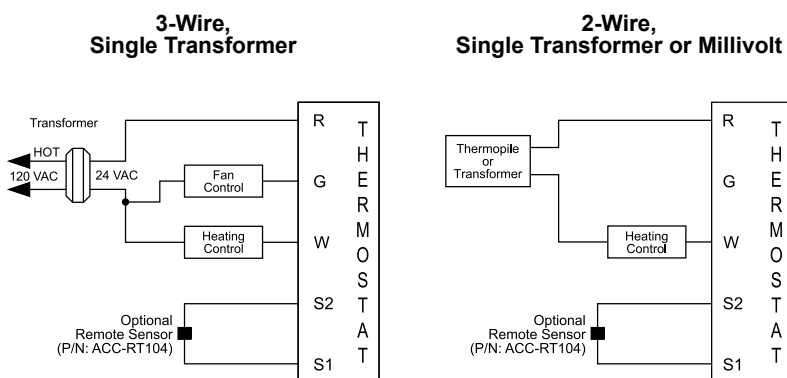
3-Wire,
Single Transformer

Transformer
HOT
120 VAC
24 VAC
Fan Control
Heating Control
Optional Remote Sensor (P/N: ACC-RT104)
R
G
W
S2
S1
THERMOSTAT

2-Wire,
Single Transformer or Millivolt

Thermopile or Transformer
Heating Control
Optional Remote Sensor (P/N: ACC-RT104)
R
G
W
S2
S1
THERMOSTAT